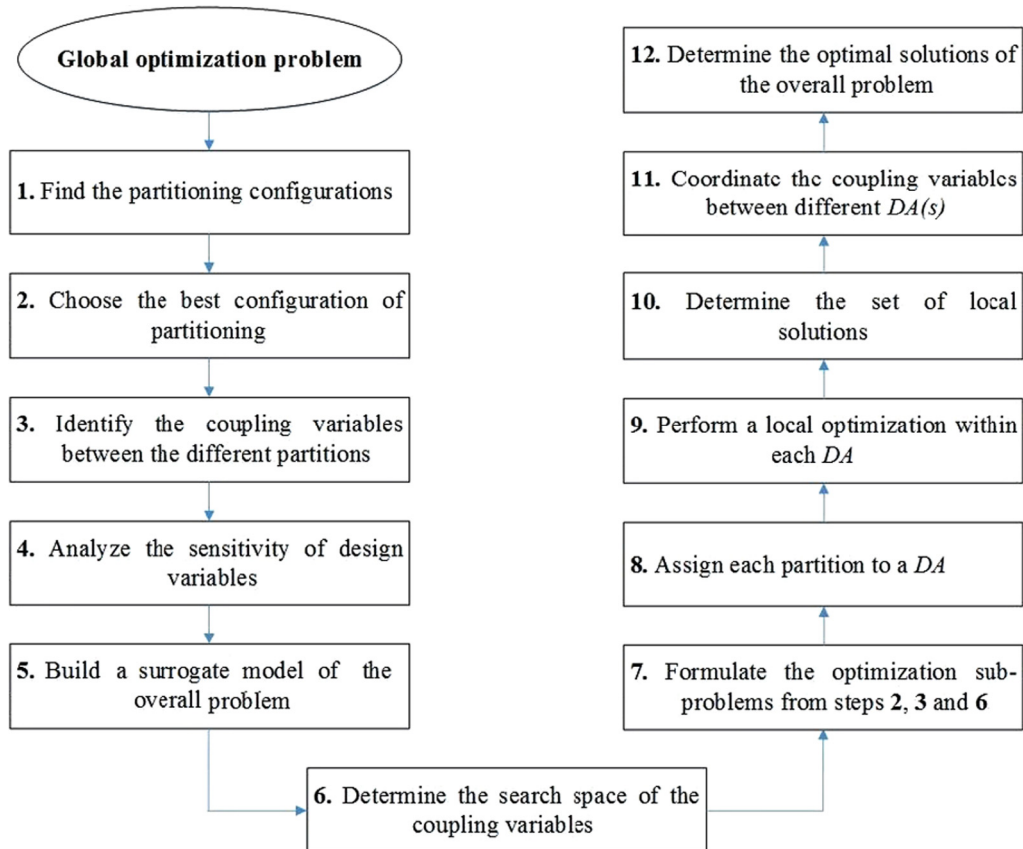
Global optimization problem

1. Find the partitioning configurations

2. Choose the best configuration of partitioning

3. Identify the coupling variables between the different partitions

4. Analyze the sensitivity of design variables

5. Build a surrogate model of the overall problem

6. Determine the search space of the coupling variables

7. Formulate the optimization sub-problems from steps 2, 3 and 6

8. Assign each partition to a DA

9. Perform a local optimization within each DA

10. Determine the set of local solutions

11. Coordinate the coupling variables between different DA(s)

12. Determine the optimal solutions of the overall problem